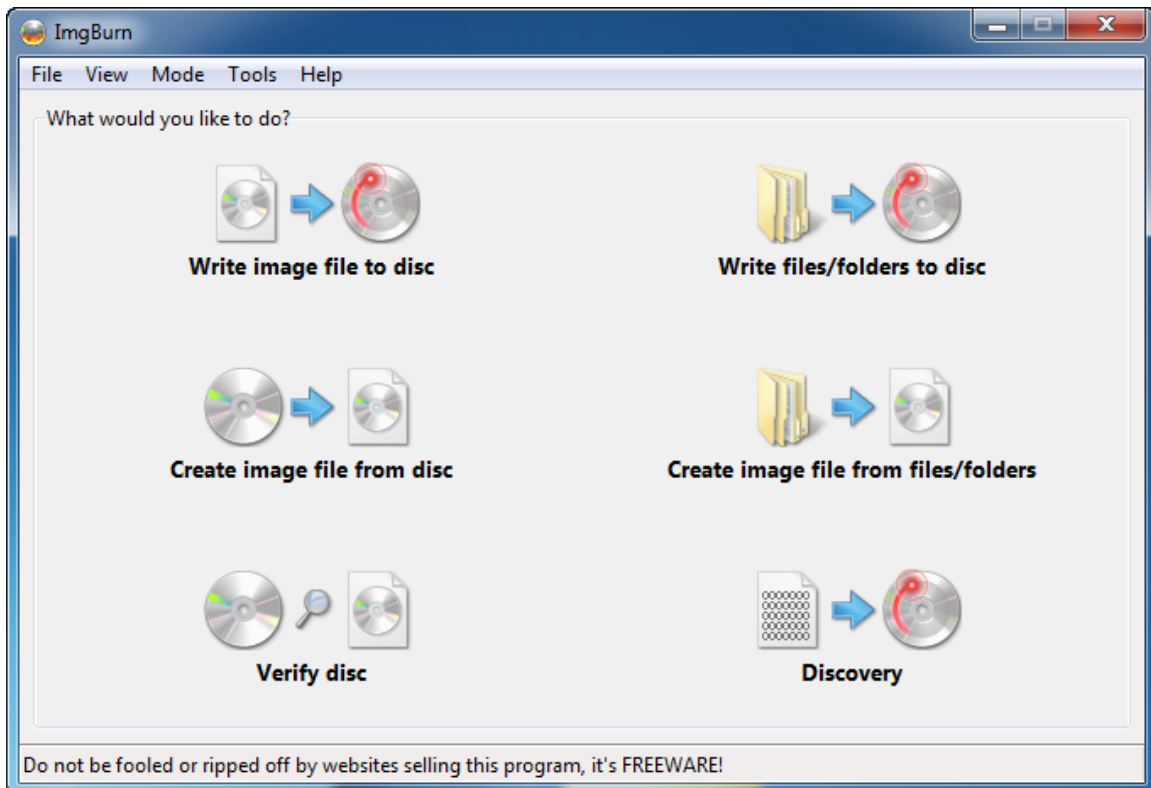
ImgBurn

File View Mode Tools Help

What would you like to do?

Write image file to disc

Write files/folders to disc

Create image file from disc

Create image file from files/folders

Verify disc

Discovery

Do not be fooled or ripped off by websites selling this program, it's FREEWARE!